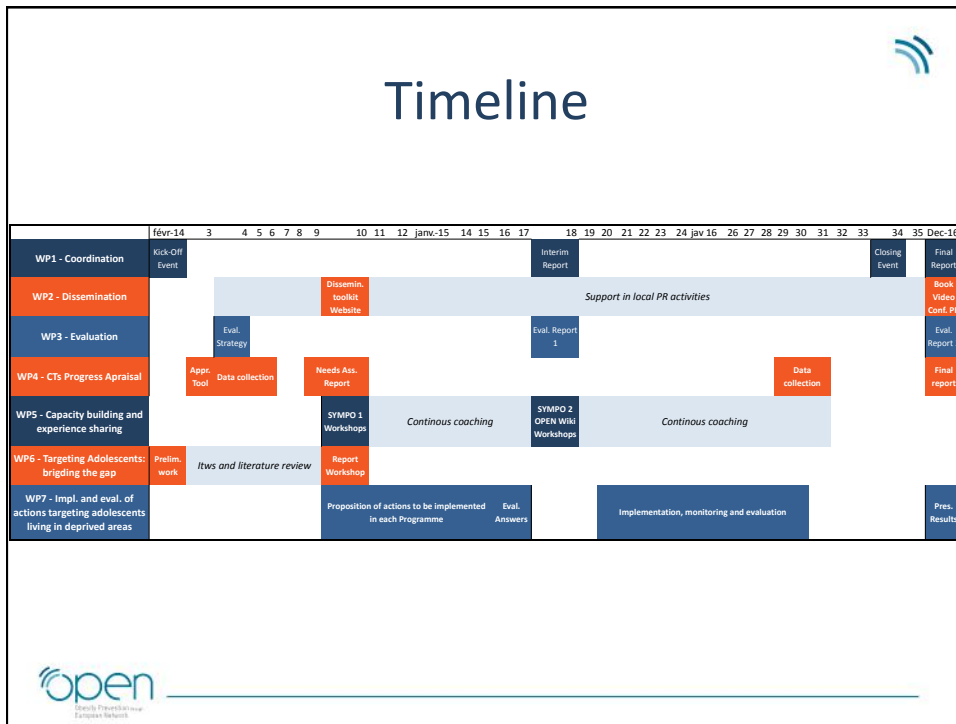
Timeline

| | févr-14 3 4 5 6 7 8 9 | 10 11 12 janv.-15 14 15 16 17 | 18 19 20 21 22 23 24 jav 16 26 27 28 29 30 31 32 33 | 34 35 Dec-16 |
|---|---|---|---|---|
| WP1 - Coordination | Kick-Off Event | | Interim Report | Closing Event Final Report |
| WP2 - Dissemination | | Dissemin. toolkit Website | Support in local PR activities | Book Video Conf. P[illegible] |
| WP3 - Evaluation | Eval. Strategy | | Eval. Report 1 | Eval. Report |
| WP4 - CTs Progress Apraisal | Appr. Tool Data collection | Needs Ass. Report | Data collection | Final report |
| WP5 - Capacity building and experience sharing | | SYMPO 1 Workshops Continous coaching | SYMPO 2 OPEN Wiki Workshops Continous coaching | |
| WP6 - Targeting Adolescents: brigding the gap | Prelim. work Itws and literature review | Report Workshop | | |
| WP7 - Impl. and eval. of actions targeting adolescents living in deprived areas | | Proposition of actions to be implemented in each Programme Eval. Answers | Implementation, monitoring and evaluation | Pres. Results |

open
Obesity Prevention through European Network